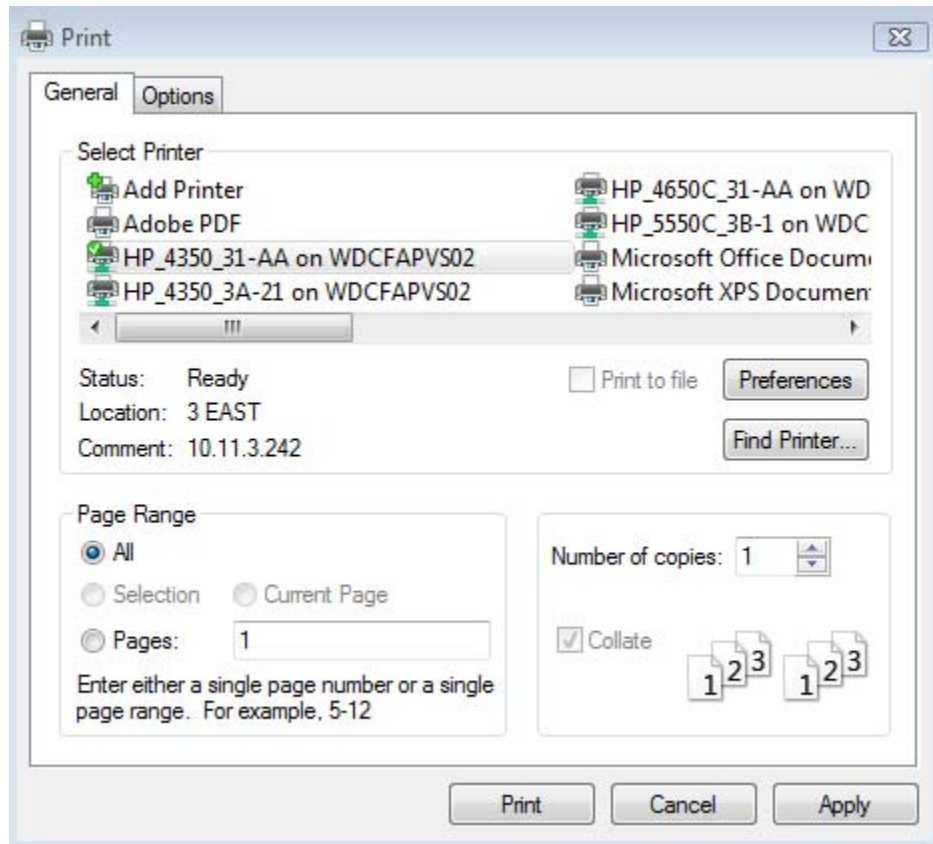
Print

General
Options

Select Printer

Add Printer
Adobe PDF
HP_4350_31-AA on WDCFAPVS02
HP_4350_3A-21 on WDCFAPVS02
HP_4650C_31-AA on WD
HP_5550C_3B-1 on WDC
Microsoft Office Docum
Microsoft XPS Documen

Status: Ready
Location: 3 EAST
Comment: 10.11.3.242

Print to file
Preferences
Find Printer...

Page Range
All
Selection
Current Page
Pages: 1
Enter either a single page number or a single page range. For example, 5-12

Number of copies: 1
Collate
1 2 3 1 2 3

Print
Cancel
Apply